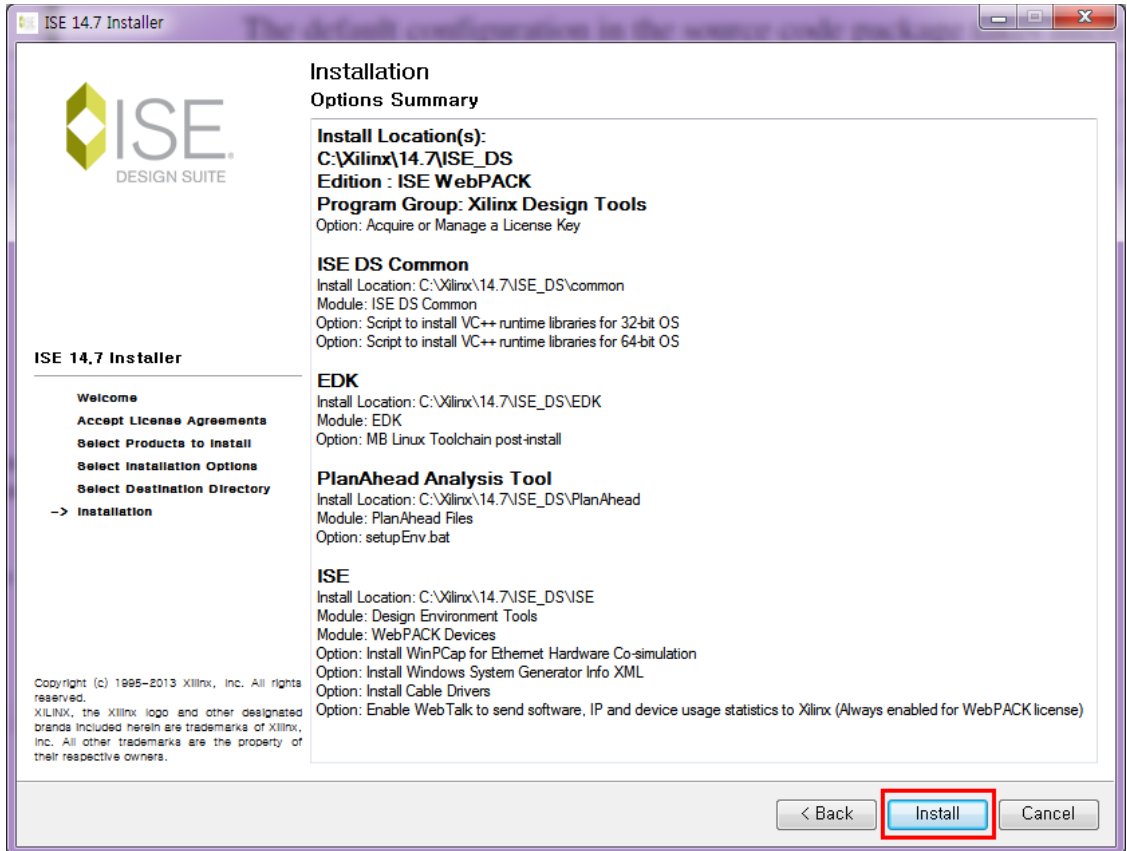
ISE 14.7 Installer

The default configuration in the source code package

ISE
DESIGN SUITE

ISE 14.7 Installer

Welcome
Accept License Agreements
Select Products to Install
Select Installation Options
Select Destination Directory
--> Installation

Copyright (c) 1995-2013 Xilinx, Inc. All rights reserved.
XILINX, the Xilinx logo and other designated brands included herein are trademarks of Xilinx, Inc. All other trademarks are the property of their respective owners.

Installation
Options Summary

Install Location(s):
C:\Xilinx\14.7\ISE_DS
Edition : ISE WebPACK
Program Group: Xilinx Design Tools
Option: Acquire or Manage a License Key

ISE DS Common
Install Location: C:\Xilinx\14.7\ISE_DS\common
Module: ISE DS Common
Option: Script to install VC++ runtime libraries for 32-bit OS
Option: Script to install VC++ runtime libraries for 64-bit OS

EDK
Install Location: C:\Xilinx\14.7\ISE_DS\EDK
Module: EDK
Option: MB Linux Toolchain post-install

PlanAhead Analysis Tool
Install Location: C:\Xilinx\14.7\ISE_DS\PlanAhead
Module: PlanAhead Files
Option: setupEnv.bat

ISE
Install Location: C:\Xilinx\14.7\ISE_DS\ISE
Module: Design Environment Tools
Module: WebPACK Devices
Option: Install WinPCap for Ethernet Hardware Co-simulation
Option: Install Windows System Generator Info XML
Option: Install Cable Drivers
Option: Enable WebTalk to send software, IP and device usage statistics to Xilinx (Always enabled for WebPACK license)

< Back
Install
Cancel